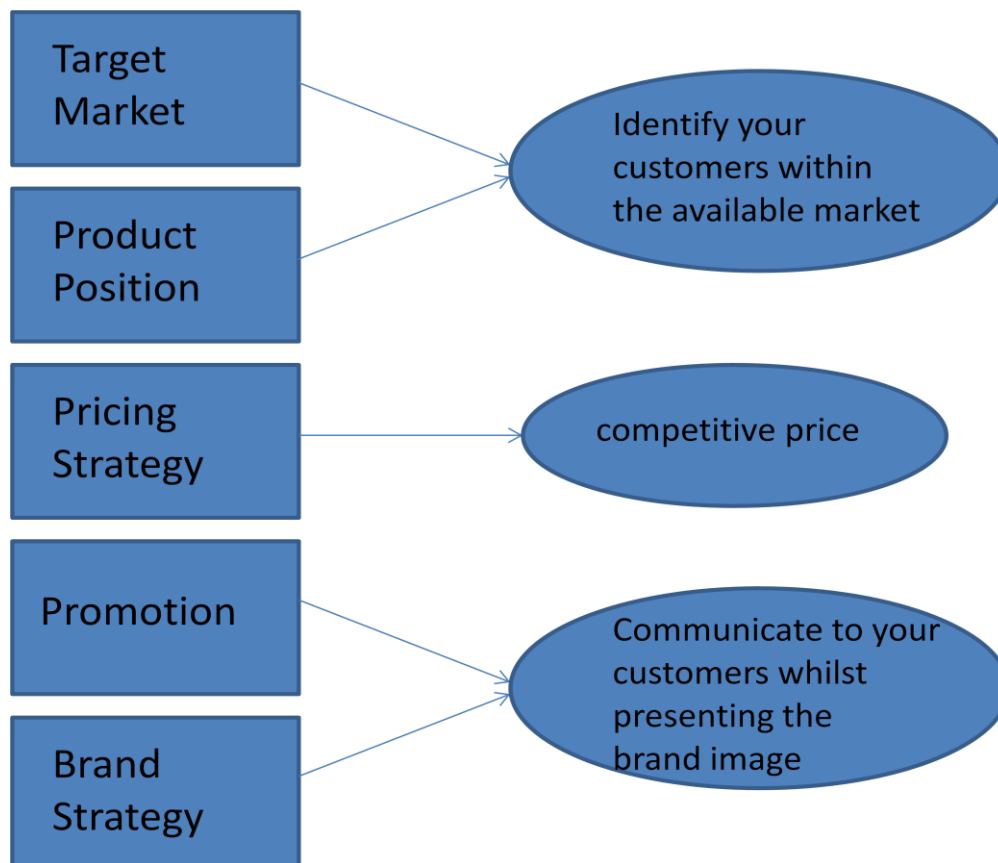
Target Market

Product Position

Identify your customers within the available market

Pricing Strategy

competitive price

Promotion

Brand Strategy

Communicate to your customers whilst presenting the brand image